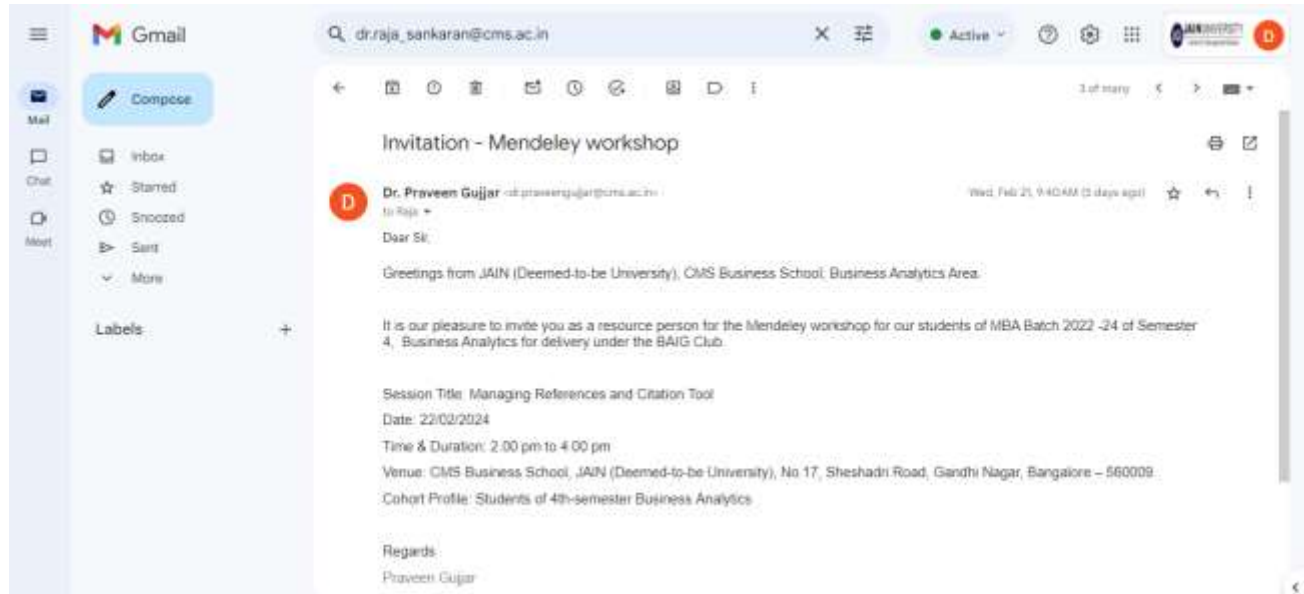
Gmail

dr.raja_sankaran@cms.ac.in

Active

Mail
Chat
Meet

Compose

Inbox
Starred
Snoozed
Sent
More

Labels

3 of many

Invitation - Mendeley workshop

Dr. Praveen Gujjar <dr.praveengujjar@cms.ac.in>
to Raja

Wed, Feb 21, 9:40 AM (3 days ago)

Dear Sir,

Greetings from JAIN (Deemed-to-be University), CMS Business School, Business Analytics Area.

It is our pleasure to invite you as a resource person for the Mendeley workshop for our students of MBA Batch 2022 -24 of Semester 4, Business Analytics for delivery under the BAIG Club.

Session Title: Managing References and Citation Tool

Date: 22/02/2024

Time & Duration: 2.00 pm to 4.00 pm

Venue: CMS Business School, JAIN (Deemed-to-be University), No 17, Sheshadri Road, Gandhi Nagar, Bangalore – 560009

Cohort Profile: Students of 4th-semester Business Analytics

Regards

Praveen Gujjar